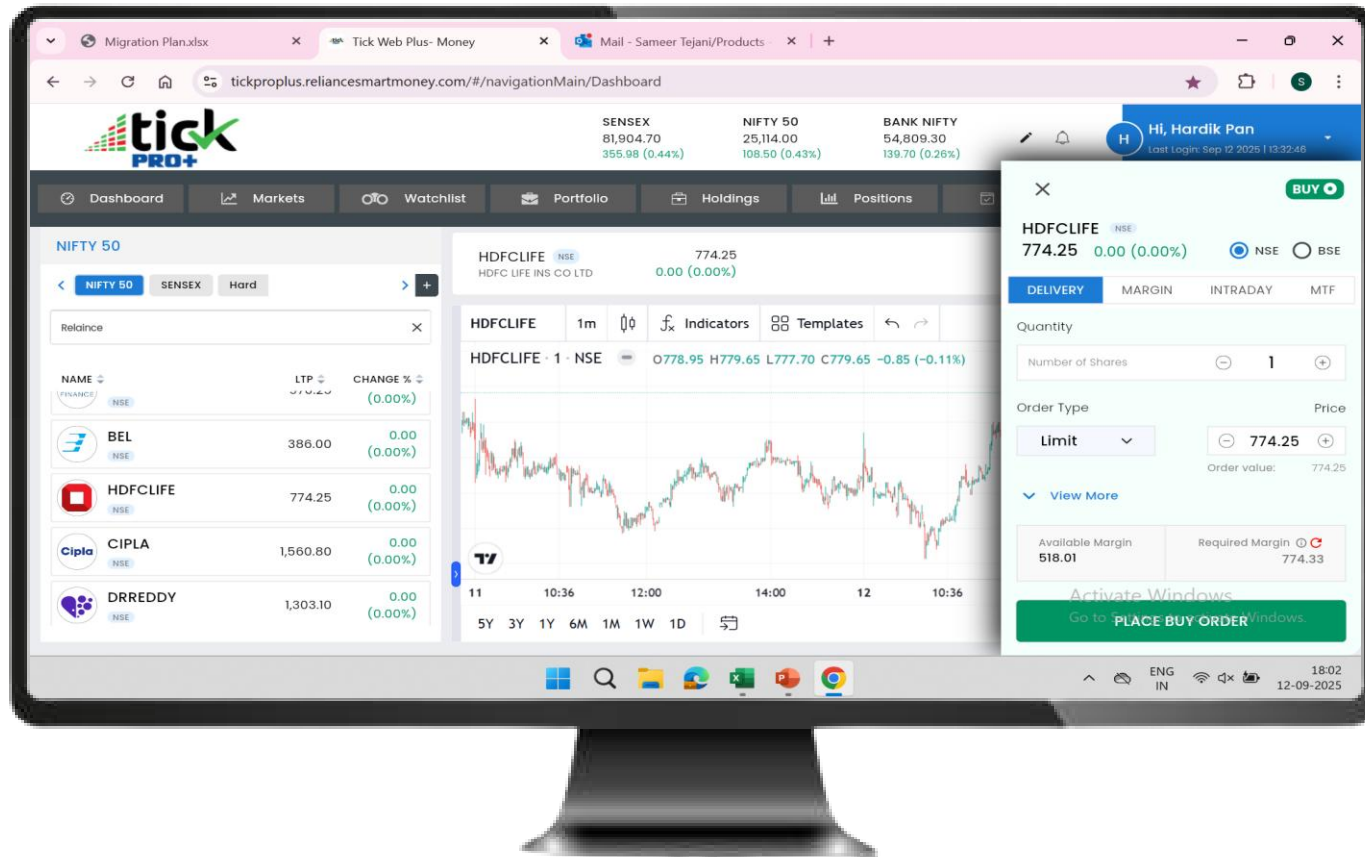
Migration Plan.xlsx
Tick Web Plus- Money
Mail - Sameer Tejani/Products
tickproplus.reliancesmartmoney.com/#/navigationMain/Dashboard

tick PRO+

SENSEX
81,904.70
355.98 (0.44%)

NIFTY 50
25,114.00
108.50 (0.43%)

BANK NIFTY
54,809.30
139.70 (0.26%)

Hi, Hardik Pan
Last Login: Sep 12 2025 | 13:32:46

Dashboard
Markets
Watchlist
Portfolio
Holdings
Positions

NIFTY 50
NIFTY 50
SENSEX
Hard
Relaince

| NAME | LTP | CHANGE % |
|---|---|---|
| NSE | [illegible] | (0.00%) |
| BEL NSE | 386.00 | 0.00 (0.00%) |
| HDFCLIFE NSE | 774.25 | 0.00 (0.00%) |
| CIPLA NSE | 1,560.80 | 0.00 (0.00%) |
| DRREDDY NSE | 1,303.10 | 0.00 (0.00%) |

HDFCLIFE NSE
HDFC LIFE INS CO LTD
774.25
0.00 (0.00%)

HDFCLIFE
1m
Indicators
Templates
HDFCLIFE · 1 · NSE
O778.95 H779.65 L777.70 C779.65 −0.85 (−0.11%)
11
10:36
12:00
14:00
12
10:36
5Y 3Y 1Y 6M 1M 1W 1D

BUY
HDFCLIFE NSE
774.25 0.00 (0.00%)
NSE BSE
DELIVERY
MARGIN
INTRADAY
MTF
Quantity
Number of Shares
1
Order Type
Price
Limit
774.25
Order value: 774.25
View More
Available Margin
518.01
Required Margin
774.33
Activate Windows
Go to Settings to activate Windows.
PLACE BUY ORDER

ENG IN
18:02
12-09-2025